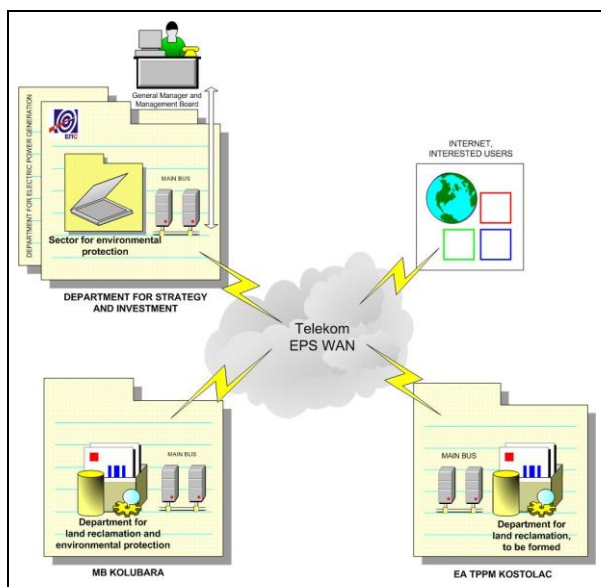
General Manager and Management Board

DEPARTMENT FOR ELECTRIC POWER GENERATION

EPS

MAIN BUS

Sector for environmental protection

DEPARTMENT FOR STRATEGY AND INVESTMENT

INTERNET, INTERESTED USERS

Telekom EPS WAN

MAIN BUS

Department for land reclamation and environmental protection

MB KOLUBARA

MAIN BUS

Department for land reclamation, to be formed

EA TPPM KOSTOLAC